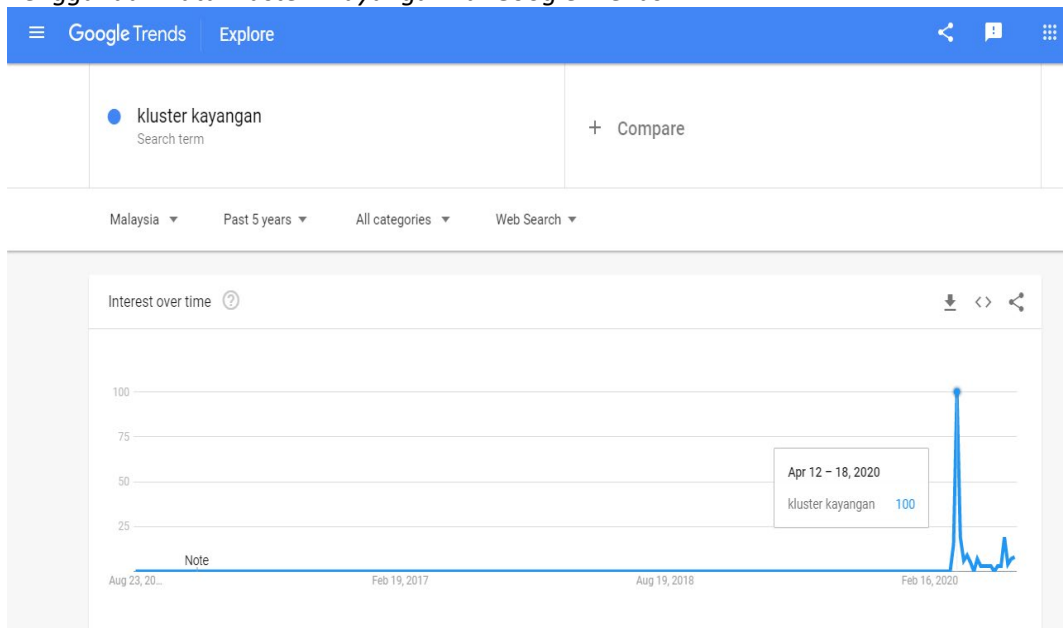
Google Trends Explore

kluster kayangan
Search term

+ Compare

Malaysia ▾ Past 5 years ▾ All categories ▾ Web Search ▾

Interest over time

100
75
50
25

Note

Aug 23, 20... Feb 19, 2017 Aug 19, 2018 Feb 16, 2020

Apr 12 – 18, 2020
kluster kayangan 100